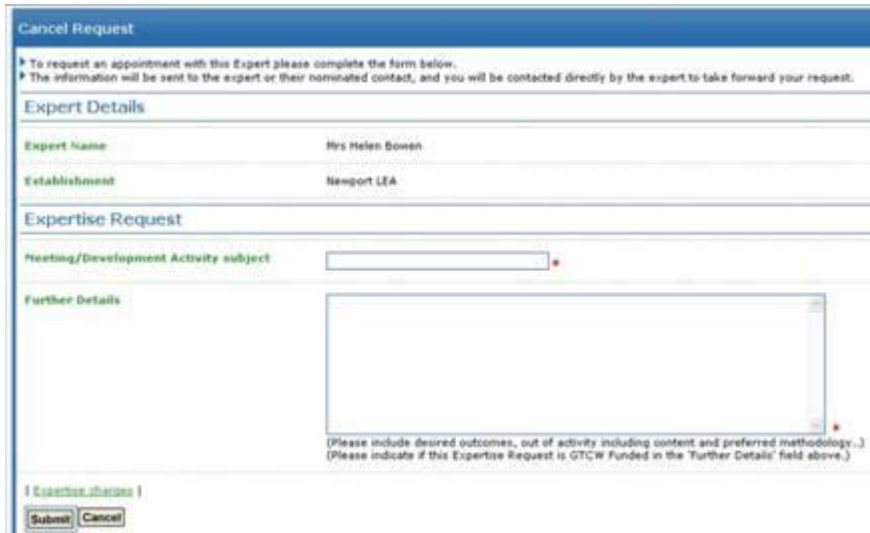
Cancel Request

To request an appointment with this Expert please complete the form below.
The information will be sent to the expert or their nominated contact, and you will be contacted directly by the expert to take forward your request.

Expert Details

Expert Name | Mrs Helen Bowen

Establishment | Newport LEA

Expertise Request

Meeting/Development Activity subject *

Further Details *

(Please include desired outcomes, out of activity including content and preferred methodology..)
(Please indicate if this Expertise Request is GTCW Funded in the 'Further Details' field above.)

[ Expertise charges ]

Submit Cancel